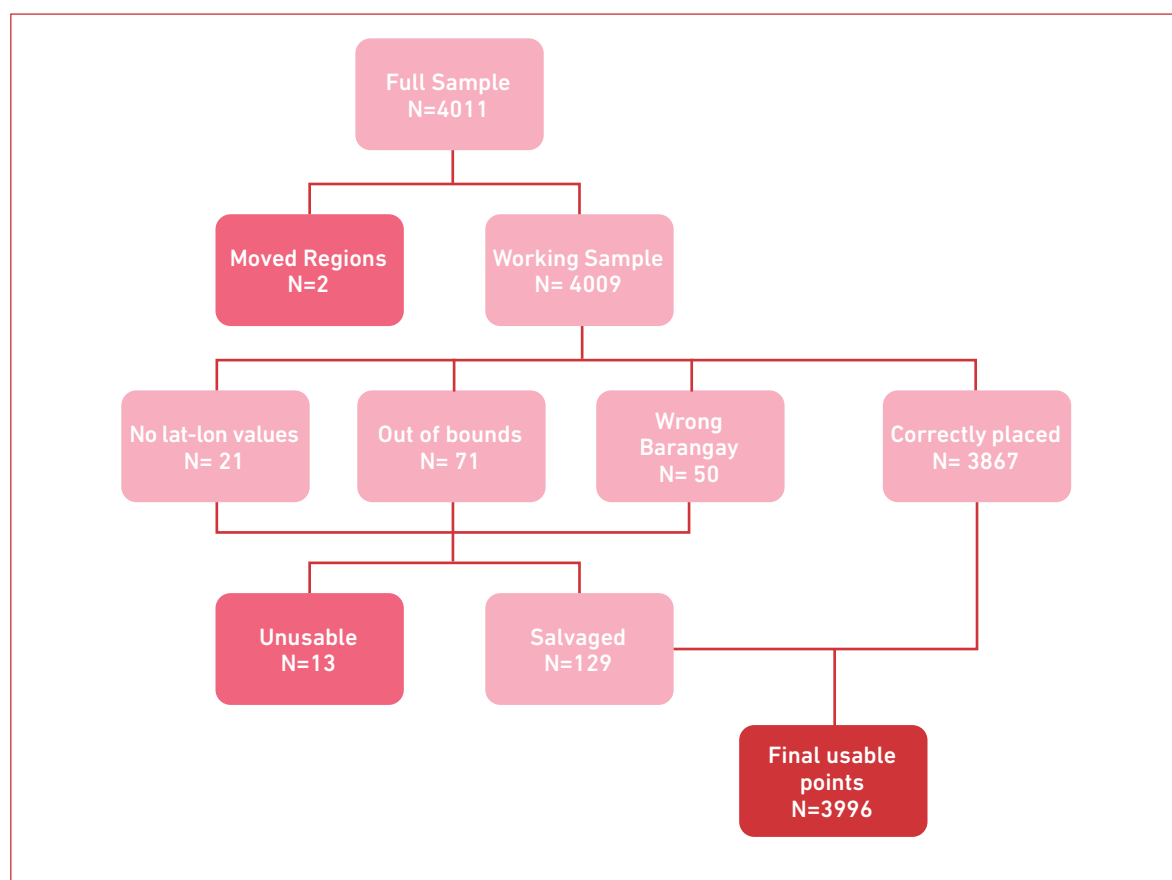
Full Sample
N=4011

Moved Regions
N=2

Working Sample
N= 4009

No lat-lon values
N= 21

Out of bounds
N= 71

Wrong Barangay
N= 50

Correctly placed
N= 3867

Unusable
N=13

Salvaged
N=129

Final usable points
N=3996